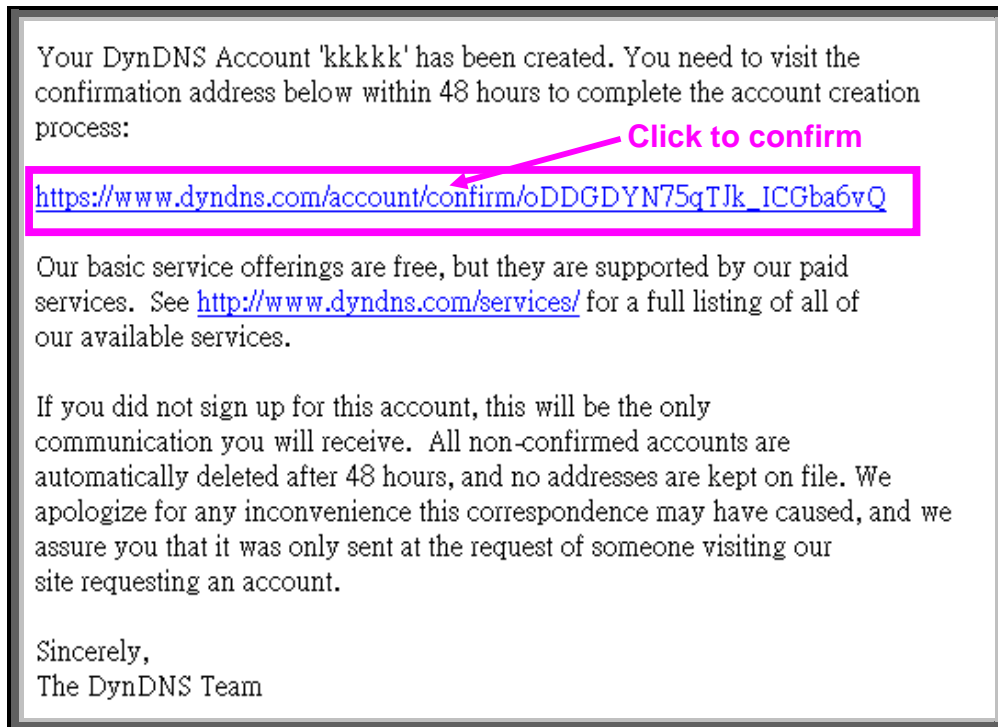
Your DynDNS Account 'kkkkk' has been created. You need to visit the confirmation address below within 48 hours to complete the account creation process:

Click to confirm

https://www.dyndns.com/account/confirm/oDDGDYN75qTJk_ICGba6vQ

Our basic service offerings are free, but they are supported by our paid services. See http://www.dyndns.com/services/ for a full listing of all of our available services.

If you did not sign up for this account, this will be the only communication you will receive. All non-confirmed accounts are automatically deleted after 48 hours, and no addresses are kept on file. We apologize for any inconvenience this correspondence may have caused, and we assure you that it was only sent at the request of someone visiting our site requesting an account.

Sincerely,
The DynDNS Team